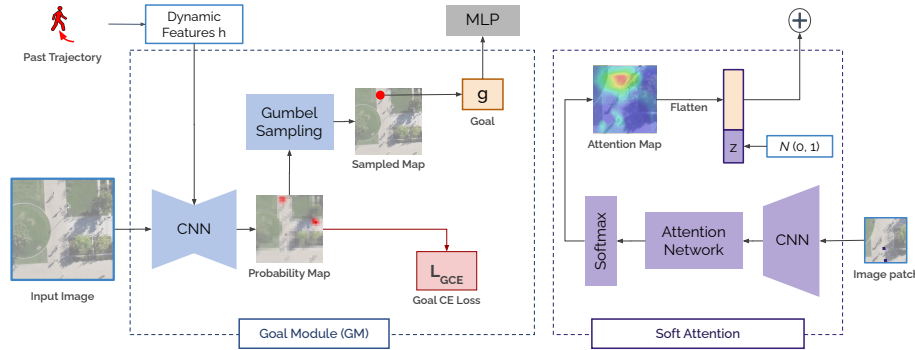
Past Trajectory

Dynamic Features h

MLP

$\oplus$

Gumbel Sampling

Sampled Map

g

Goal

Attention Map

Flatten

z

$N$ (0, 1)

Input Image

CNN

Probability Map

$L_{GCE}$

Goal CE Loss

Softmax

Attention Network

CNN

Image patch

Goal Module (GM)

Soft Attention